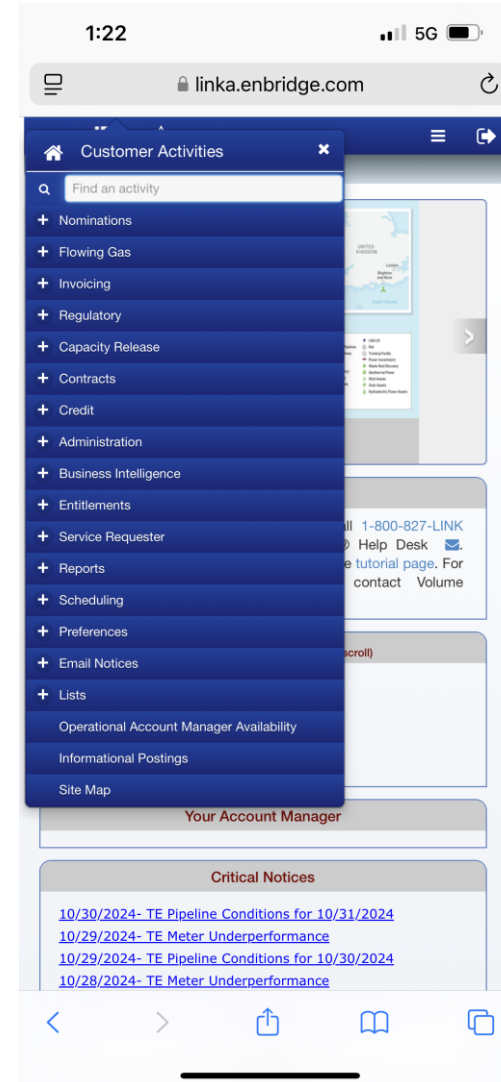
1:22
5G

linka.enbridge.com

Customer Activities

Find an activity

+ Nominations
+ Flowing Gas
+ Invoicing
+ Regulatory
+ Capacity Release
+ Contracts
+ Credit
+ Administration
+ Business Intelligence
+ Entitlements
+ Service Requester
+ Reports
+ Scheduling
+ Preferences
+ Email Notices
+ Lists
Operational Account Manager Availability
Informational Postings
Site Map

UNITED KINGDOM
London
Brighton and Hove

ll 1-800-827-LINK
Help Desk .
e tutorial page. For
contact Volume

scroll)

Your Account Manager

Critical Notices

10/30/2024- TE Pipeline Conditions for 10/31/2024
10/29/2024- TE Meter Underperformance
10/29/2024- TE Pipeline Conditions for 10/30/2024
10/28/2024- TE Meter Underperformance